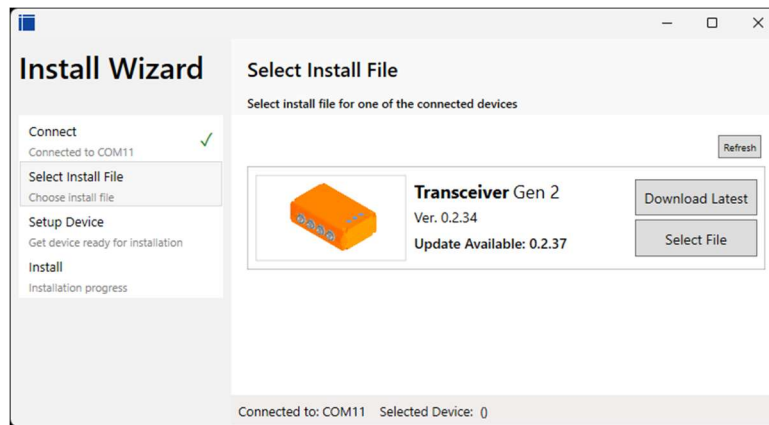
Install Wizard

Connect
Connected to COM11 ✓

Select Install File
Choose install file

Setup Device
Get device ready for installation

Install
Installation progress

Select Install File

Select install file for one of the connected devices

Refresh

Transceiver Gen 2
Ver. 0.2.34
Update Available: 0.2.37

Download Latest

Select File

Connected to: COM11 Selected Device: ()